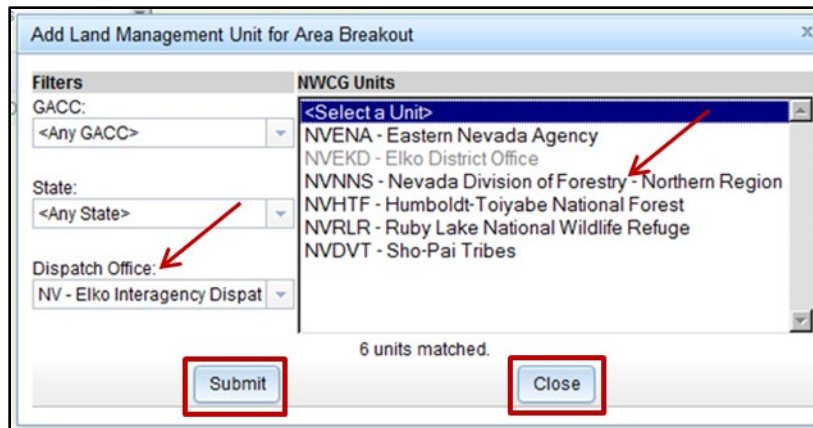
Add Land Management Unit for Area Breakout

×

Filters

GACC:

<Any GACC>

State:

<Any State>

Dispatch Office:

NV - Elko Interagency Dispat

NWCG Units

<Select a Unit>

NVENA - Eastern Nevada Agency

NVEKD - Elko District Office

NVNNS - Nevada Division of Forestry - Northern Region

NVHTF - Humboldt-Toiyabe National Forest

NVRLR - Ruby Lake National Wildlife Refuge

NVDVT - Sho-Pai Tribes

6 units matched.

Submit

Close